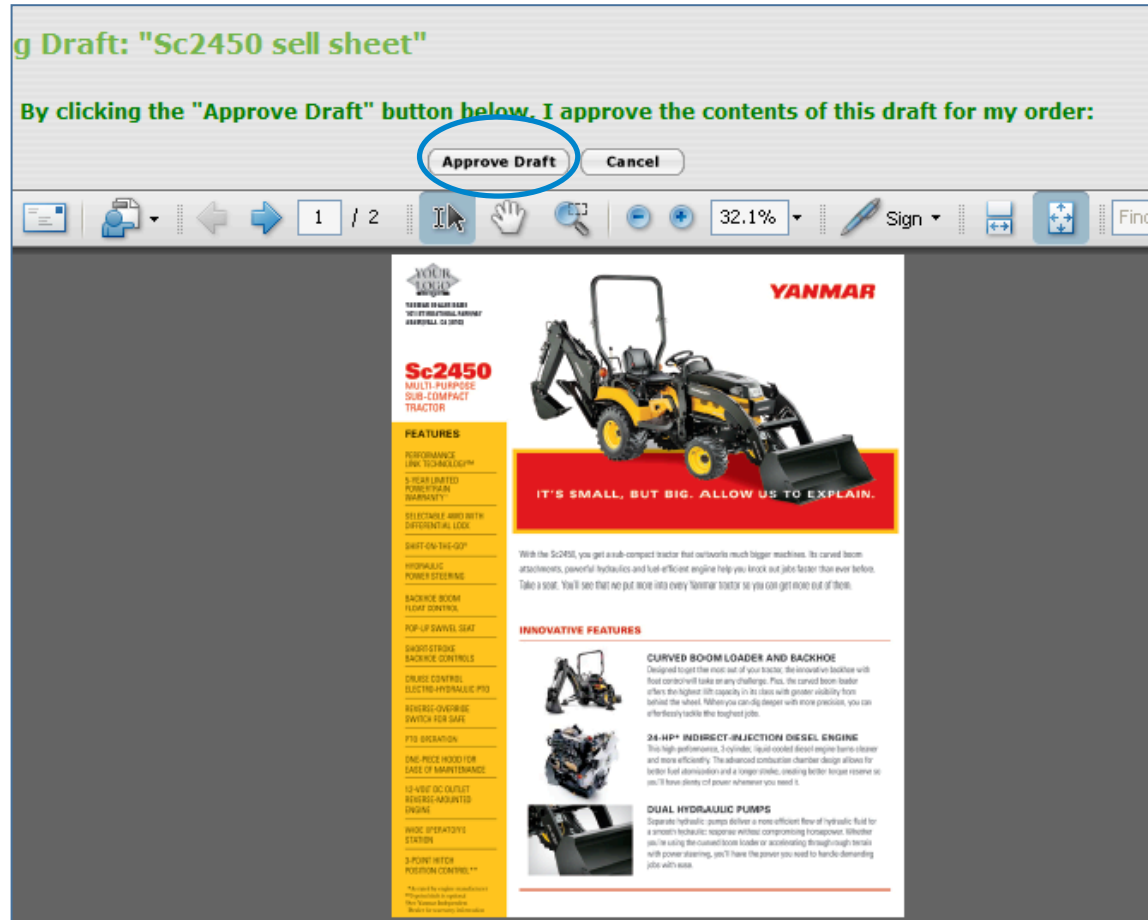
g Draft: "Sc2450 sell sheet"

By clicking the "Approve Draft" button below, I approve the contents of this draft for my order:

Approve Draft Cancel

1 / 2 32.1% Sign Find

YOUR LOGO

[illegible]

YANMAR

Sc2450
MULTI-PURPOSE SUB-COMPACT TRACTOR

FEATURES

PERFORMANCE LINK TECHNOLOGY™

5-YEAR LIMITED POWERTRAIN WARRANTY*

SELECTABLE 4WD WITH DIFFERENTIAL LOCK

SHIFT-ON-THE-GO*

HYDRAULIC POWER STEERING

BACKHOE BOOM FLOAT CONTROL

POP-UP SWIVEL SEAT

SHORT-STROKE BACKHOE CONTROLS

CRUISE CONTROL ELECTRO-HYDRAULIC PTO

REVERSE-OVERRIDE SWITCH FOR SAFE

PTO OPERATION

ONE-PIECE HOOD FOR EASE OF MAINTENANCE

12-VOLT DC OUTLET REVERSE-MOUNTED ENGINE

WIDE OPERATOR'S STATION

3-POINT HITCH POSITION CONTROL**

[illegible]

IT'S SMALL, BUT BIG. ALLOW US TO EXPLAIN.

With the Sc2450, you get a sub-compact tractor that outworks much bigger machines. Its curved boom attachments, powerful hydraulics and fuel-efficient engine help you knock out jobs faster than ever before. Take a seat. You'll see that we put more into every Yanmar tractor so you can get more out of them.

INNOVATIVE FEATURES

CURVED BOOM LOADER AND BACKHOE
Designed to get the most out of your tractor, the innovative backhoe with float control will take on any challenge. Plus, the curved boom loader offers the highest lift capacity in its class with greater visibility from behind the wheel. When you can dig deeper with more precision, you can effortlessly tackle the toughest jobs.

24-HP* INDIRECT-INJECTION DIESEL ENGINE
This high-performance, 3-cylinder, liquid-cooled diesel engine burns cleaner and more efficiently. The advanced combustion chamber design allows for better fuel atomization and a longer stroke, creating better torque reserve so you'll have plenty of power whenever you need it.

DUAL HYDRAULIC PUMPS
Separate hydraulic pumps deliver a more efficient flow of hydraulic fluid for a smooth hydraulic response without compromising horsepower. Whether you're using the curved boom loader or accelerating through rough terrain with power steering, you'll have the power you need to handle demanding jobs with ease.